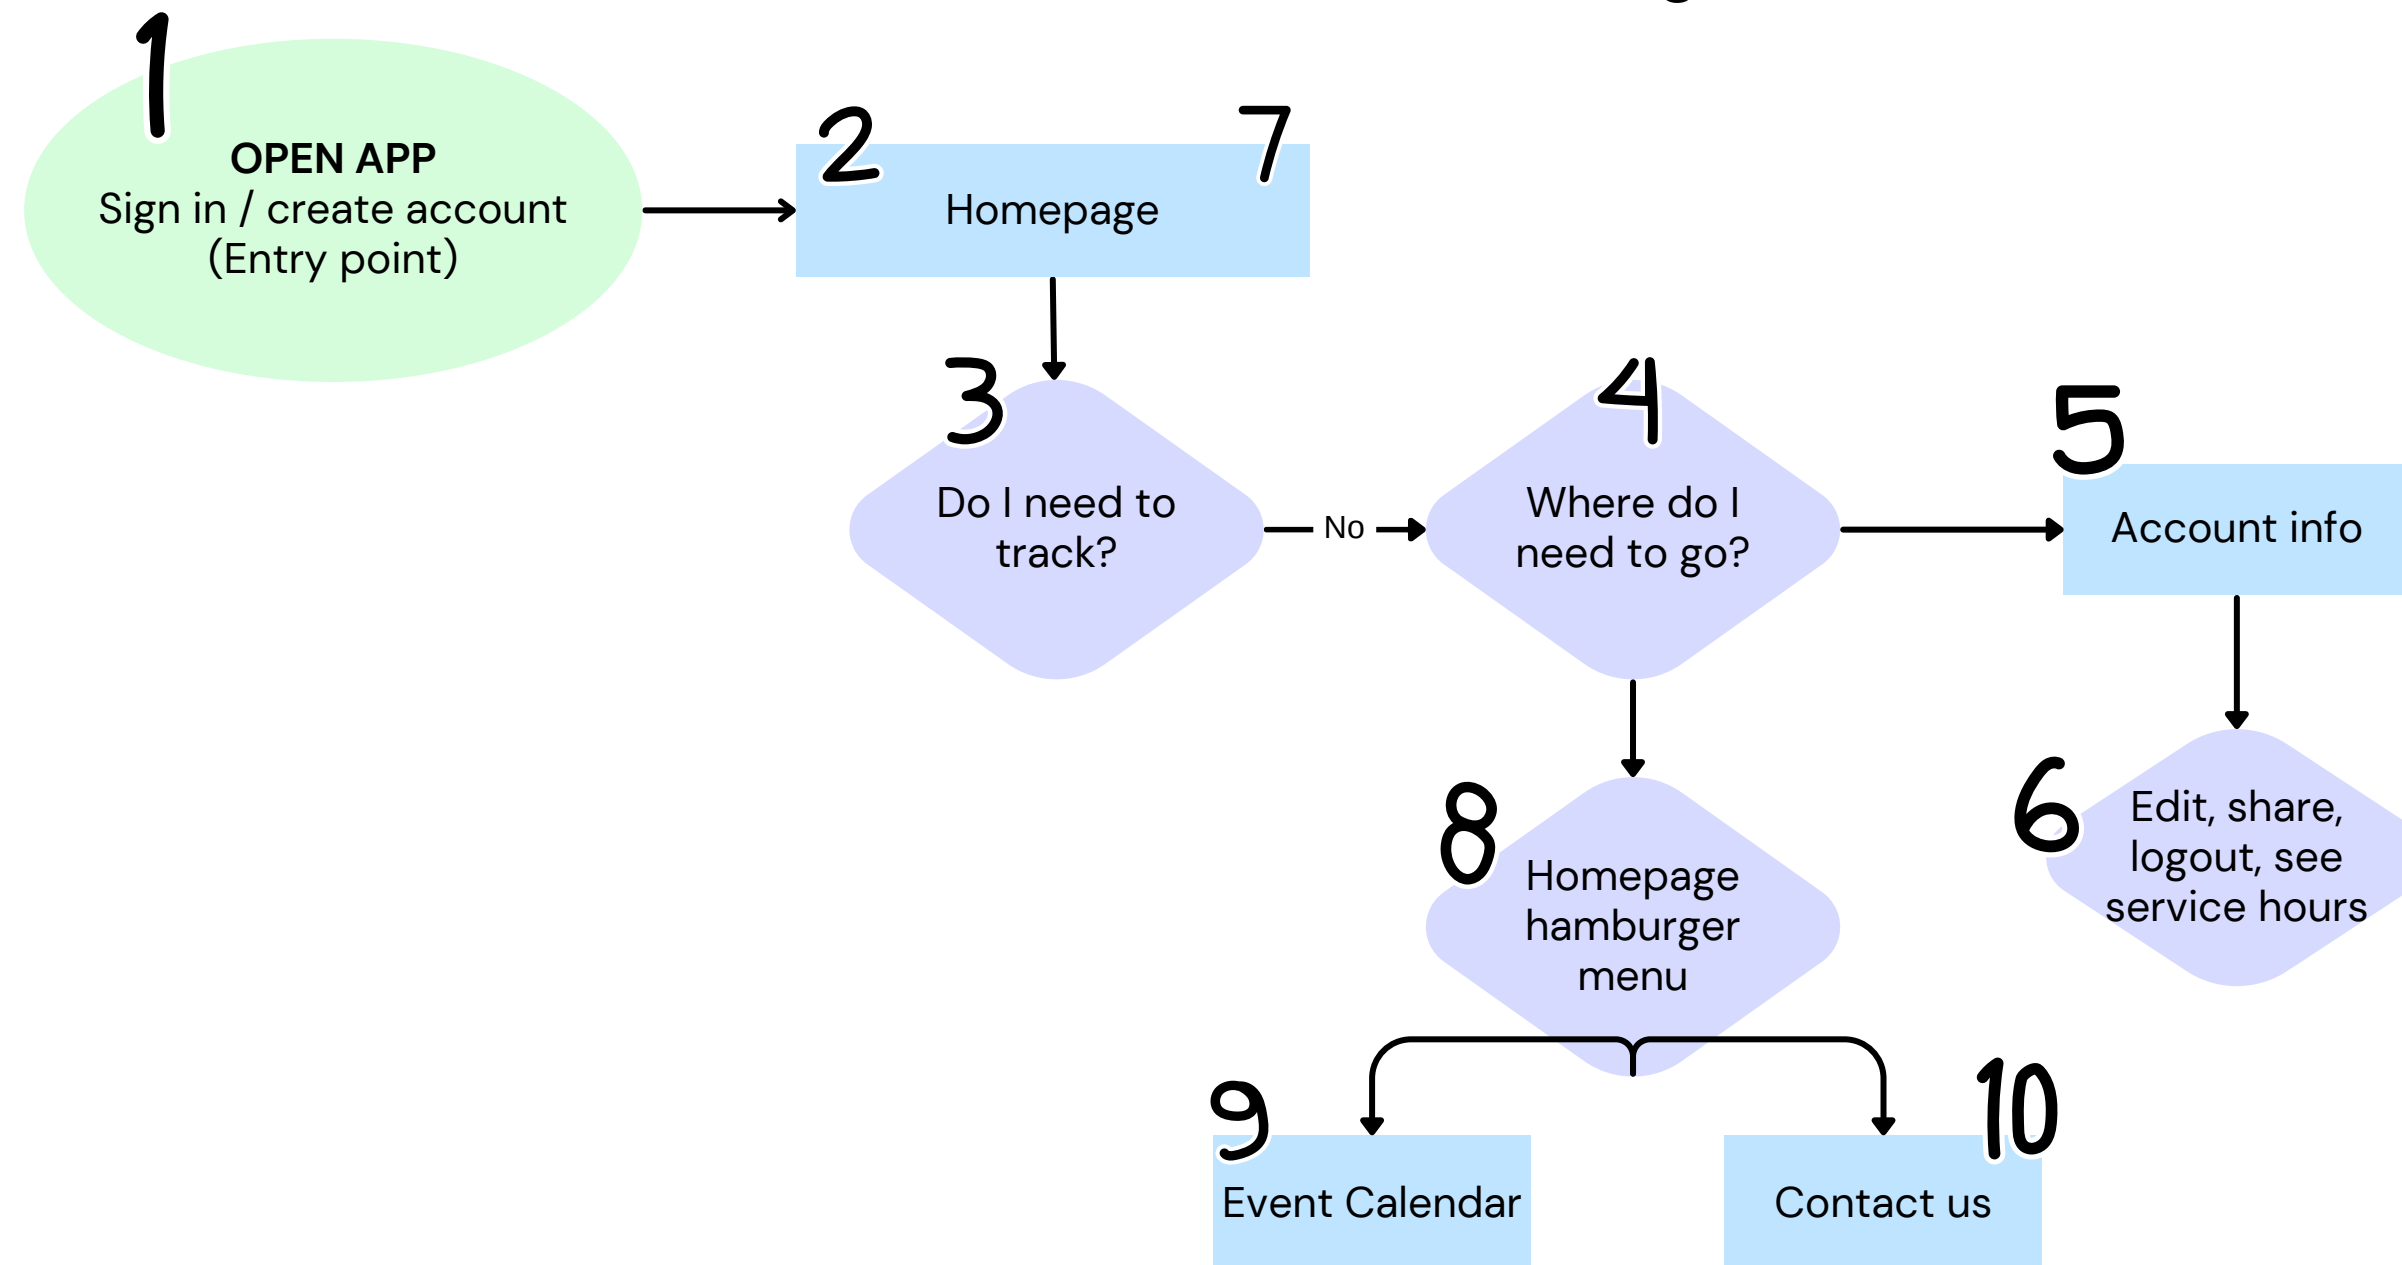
1
OPEN APP
Sign in / create account
(Entry point)

2 Homepage 7

3 Do I need to track?

No

4 Where do I need to go?

5 Account info

6 Edit, share, logout, see service hours

8 Homepage hamburger menu

9 Event Calendar

10 Contact us